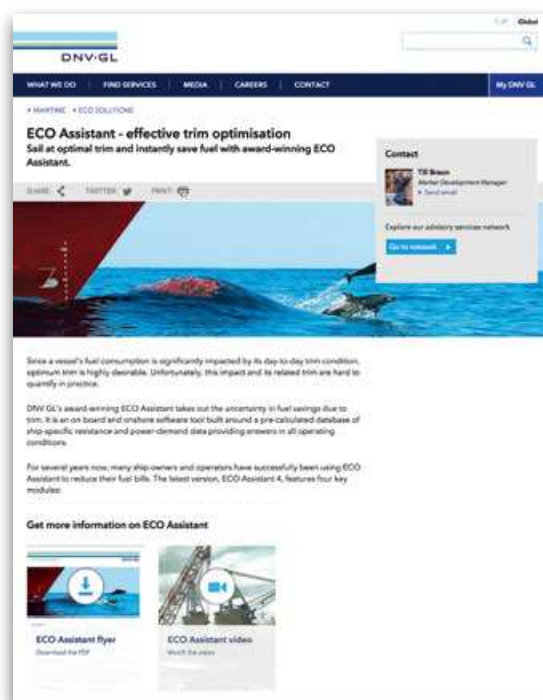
Global

DNV·GL

WHAT WE DO | FIND SERVICES | MEDIA | CAREERS | CONTACT | My DNV GL

• MARITIME • ECO SOLUTIONS

ECO Assistant - effective trim optimisation

Sail at optimal trim and instantly save fuel with award-winning ECO Assistant.

SHARE TWITTER PRINT

Contact

Till Braun
Market Development Manager
• Send email

Explore our advisory services network

Go to network

Since a vessel's fuel consumption is significantly impacted by its day-to-day trim condition, optimum trim is highly desirable. Unfortunately, this impact and its related trim are hard to quantify in practice.

DNV GL's award-winning ECO Assistant takes out the uncertainty in fuel savings due to trim. It is an on board and onshore software tool built around a pre-calculated database of ship-specific resistance and power-demand data providing answers in all operating conditions.

For several years now, many ship-owners and operators have successfully been using ECO Assistant to reduce their fuel bills. The latest version, ECO Assistant 4, features four key modules:

Get more information on ECO Assistant

ECO Assistant flyer
Download the PDF

ECO Assistant video
Watch the video